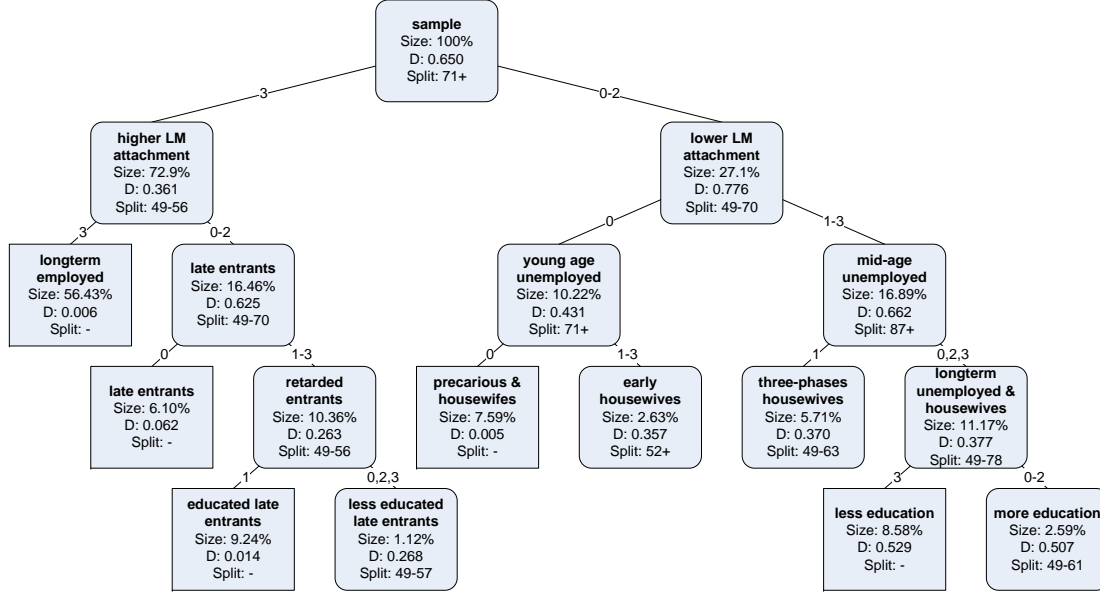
sample
Size: 100%
D: 0.650
Split: 71+

3

0-2

higher LM attachment
Size: 72.9%
D: 0.361
Split: 49-56

lower LM attachment
Size: 27.1%
D: 0.776
Split: 49-70

3

0-2

0

1-3

longterm employed
Size: 56.43%
D: 0.006
Split: -

late entrants
Size: 16.46%
D: 0.625
Split: 49-70

young age unemployed
Size: 10.22%
D: 0.431
Split: 71+

mid-age unemployed
Size: 16.89%
D: 0.662
Split: 87+

0

1-3

0

1-3

1

0,2,3

late entrants
Size: 6.10%
D: 0.062
Split: -

retarded entrants
Size: 10.36%
D: 0.263
Split: 49-56

precarious & housewifes
Size: 7.59%
D: 0.005
Split: -

early housewives
Size: 2.63%
D: 0.357
Split: 52+

three-phases housewives
Size: 5.71%
D: 0.370
Split: 49-63

longterm unemployed & housewives
Size: 11.17%
D: 0.377
Split: 49-78

1

0,2,3

3

0-2

educated late entrants
Size: 9.24%
D: 0.014
Split: -

less educated late entrants
Size: 1.12%
D: 0.268
Split: 49-57

less education
Size: 8.58%
D: 0.529
Split: -

more education
Size: 2.59%
D: 0.507
Split: 49-61